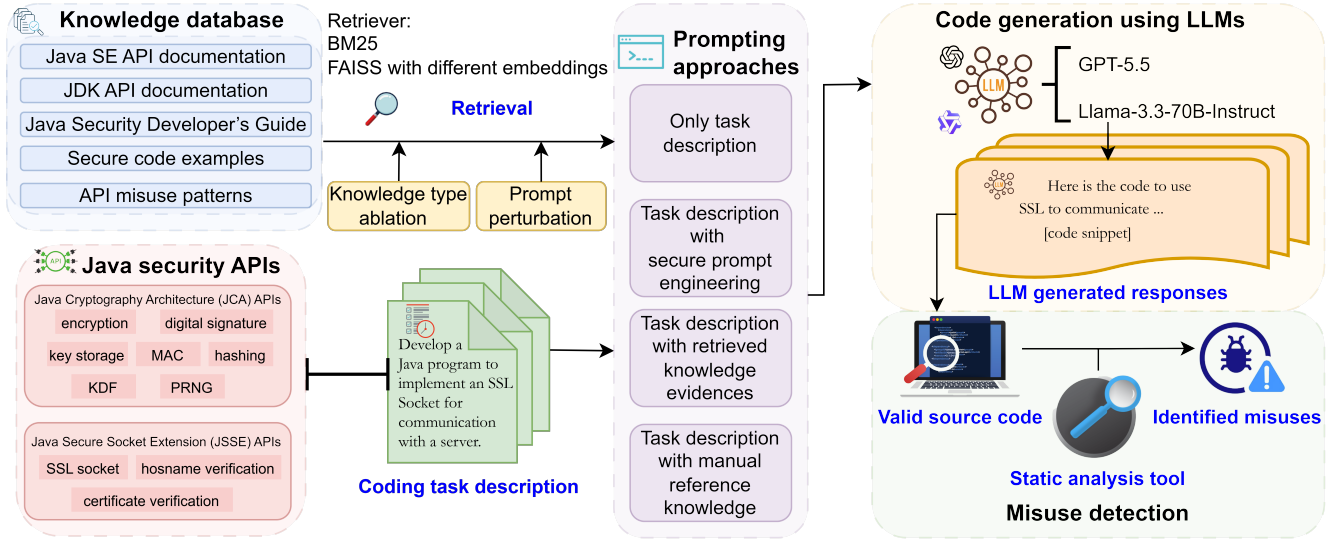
Knowledge database

Java SE API documentation

JDK API documentation

Java Security Developer's Guide

Secure code examples

API misuse patterns

Retriever:
BM25
FAISS with different embeddings

Retrieval

Knowledge type ablation

Prompt perturbation

Prompting approaches

Only task description

Task description with secure prompt engineering

Task description with retrieved knowledge evidences

Task description with manual reference knowledge

Code generation using LLMs

LLM

GPT-5.5

Llama-3.3-70B-Instruct

Here is the code to use SSL to communicate ...
[code snippet]

LLM generated responses

Java security APIs

Java Cryptography Architecture (JCA) APIs

encryption

digital signature

key storage

MAC

hashing

KDF

PRNG

Java Secure Socket Extension (JSSE) APIs

SSL socket

hosname verification

certificate verification

Develop a Java program to implement an SSL Socket for communication with a server.

Coding task description

Valid source code

Identified misuses

Static analysis tool

Misuse detection